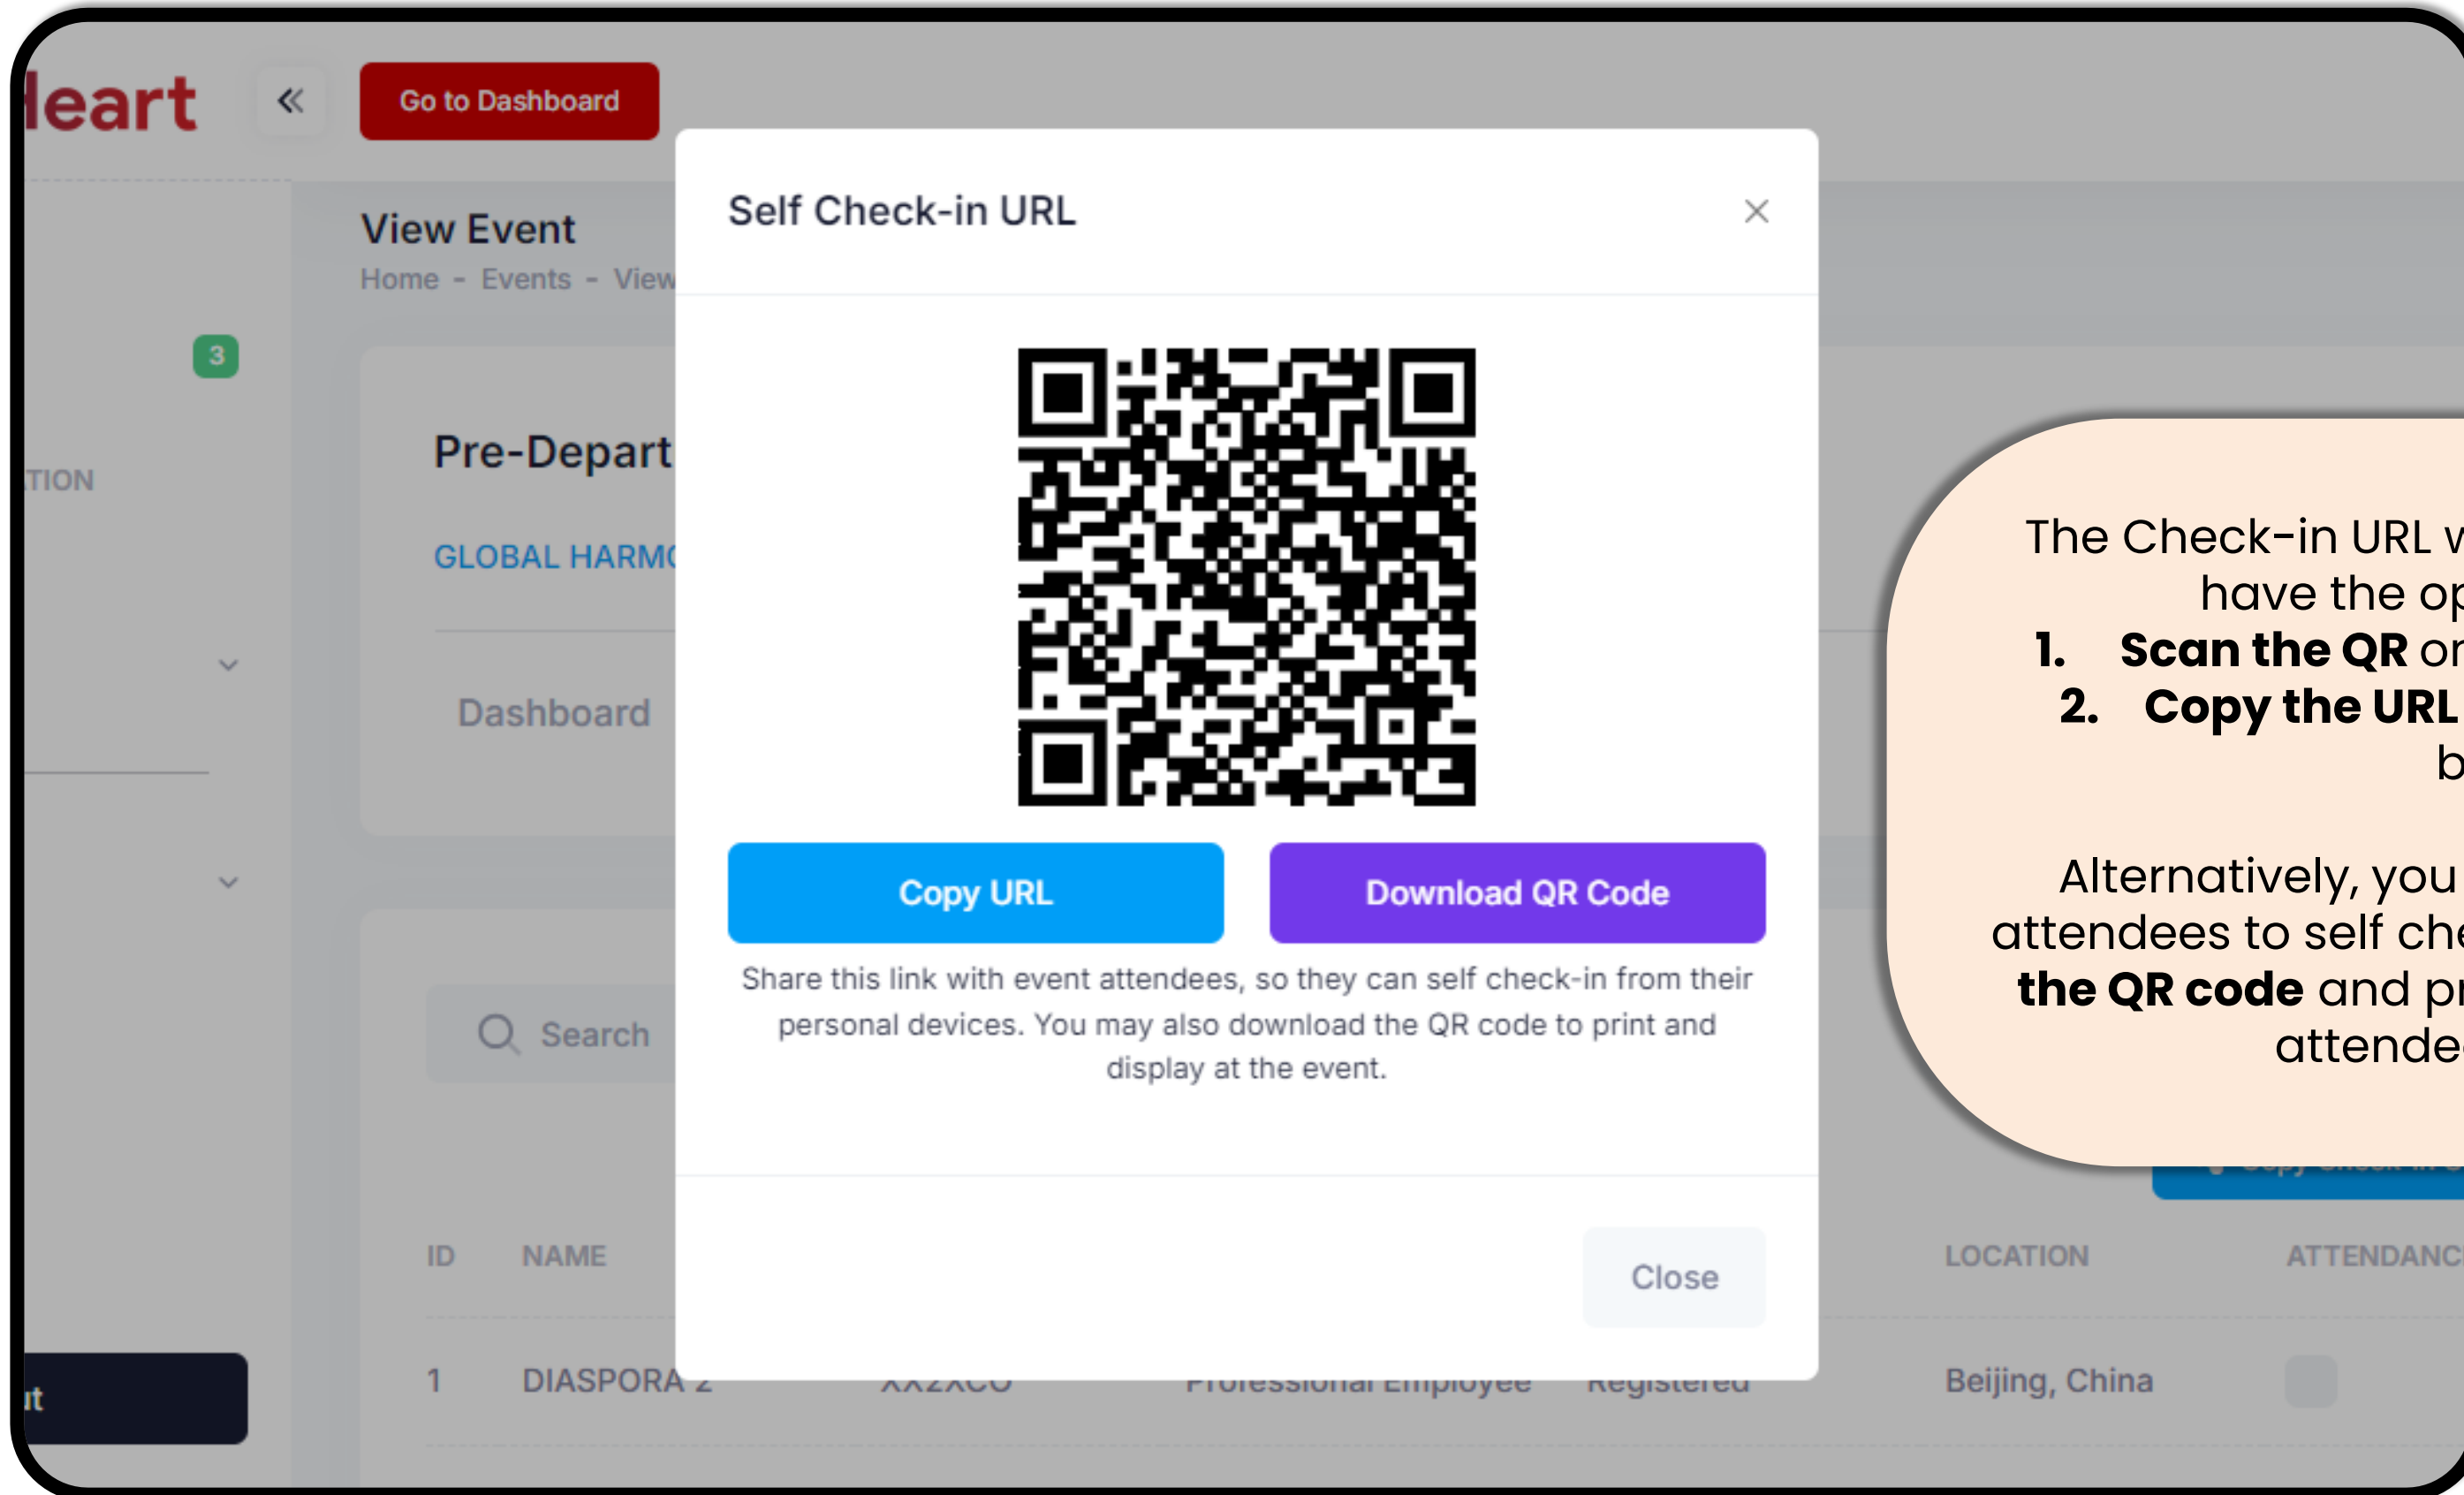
leart

«

Go to Dashboard

View Event

Home - Events - View

3

TION

Pre-Depart

GLOBAL HARM

Dashboard

Search

Self Check-in URL

×

Copy URL

Download QR Code

Share this link with event attendees, so they can self check-in from their personal devices. You may also download the QR code to print and display at the event.

Close

ID NAME

LOCATION ATTENDANC

1 DIASPORA 2 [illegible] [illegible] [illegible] Beijing, China

it

The Check-in URL w
have the op
1. **Scan the QR** or
2. **Copy the URL**
b

Alternatively, you
attendees to self che
**the QR code** and pr
attende